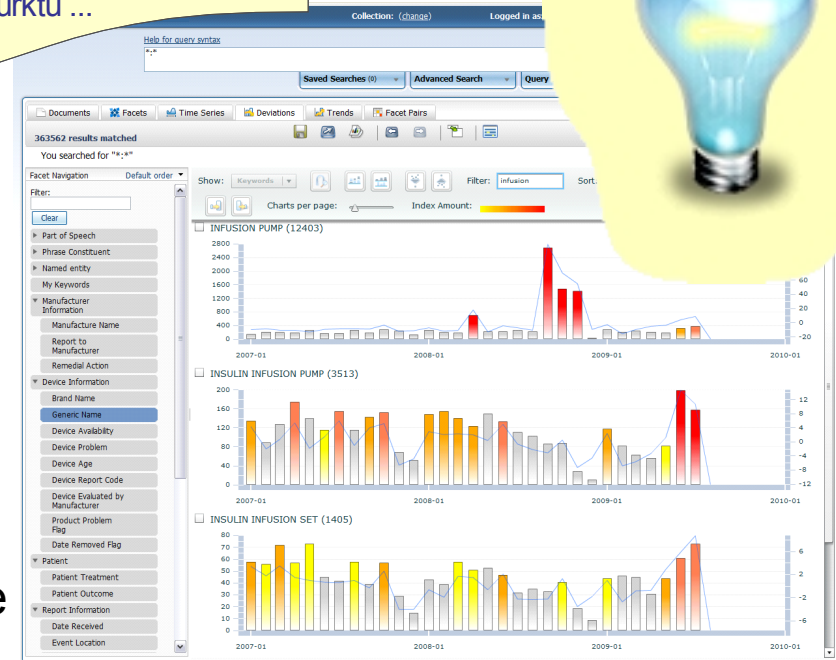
urktu ...

Collection: (change) Logged in as

Help for query syntax
*:*

Saved Searches (0) Advanced Search Query

Documents Facets Time Series Deviations Trends Facet Pairs

363562 results matched

You searched for "*:*"

Facet Navigation Default order

Filter:

Clear

Part of Speech
Phrase Constituent
Named entity
My Keywords
Manufacturer Information
Manufacture Name
Report to Manufacturer
Remedial Action
Device Information
Brand Name
Generic Name
Device Availability
Device Problem
Device Age
Device Report Code
Device Evaluated by Manufacturer
Product Problem Flag
Date Removed Flag
Patient
Patient Treatment
Patient Outcome
Report Information
Date Received
Event Location

Show: Keywords Filter: infusion Sort:

Charts per page: Index Amount:

INFUSION PUMP (12403)

2800
2400
2000
1600
1200
800
400
0

60
40
20
0
-20

2007-01 2008-01 2009-01 2010-01

INSULIN INFUSION PUMP (3513)

200
160
120
80
40
0

12
8
4
0
-4
-8
-12

2007-01 2008-01 2009-01 2010-01

INSULIN INFUSION SET (1405)

80
70
60
50
40
30
20
10
0

6
2
-2
-6

2007-01 2008-01 2009-01 2010-01

e